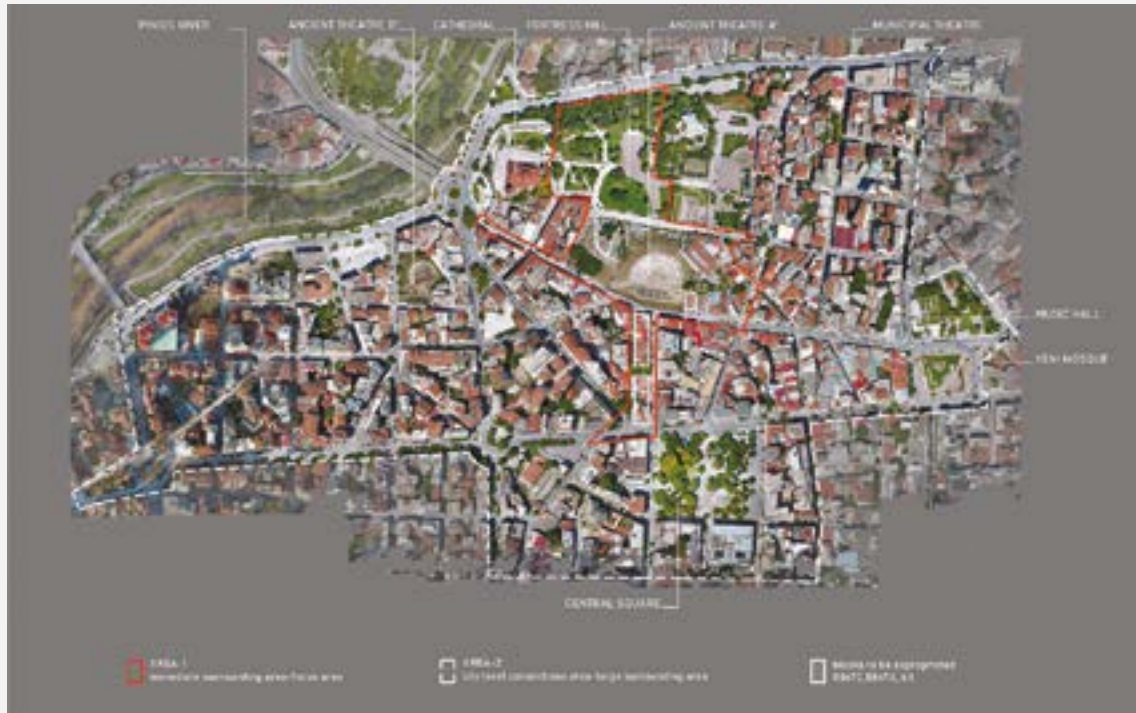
PINIOS RIVER

ANCIENT THEATRE B'

CATHEDRAL

FORTRESS HILL

ANCIENT THEATRE A'

MUNICIPAL THEATRE

MUSIC HALL

YENI MOSQUE

CENTRAL SQUARE

AREA 1
Immediate surrounding area-focus area

AREA 2
City level connections-wider surrounding area

Blocks to be expropriated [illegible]